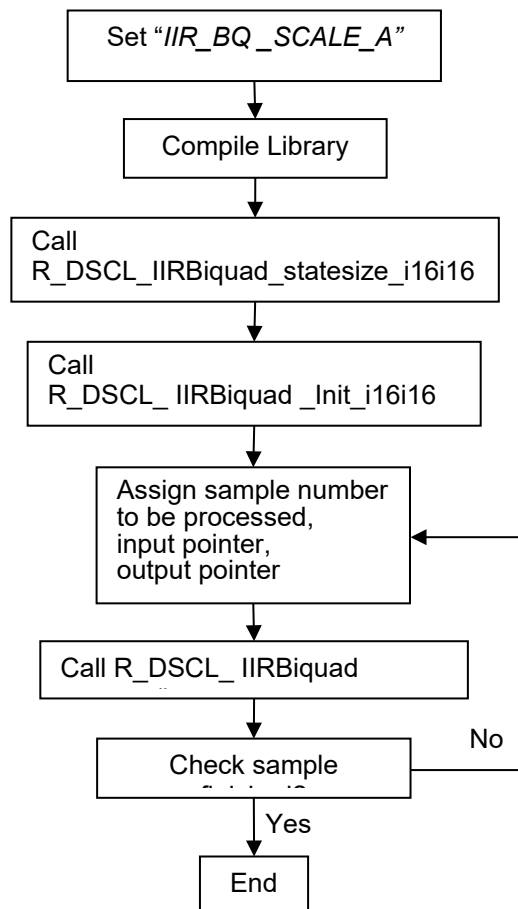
Set "*IIR_BQ _SCALE_A"*

Compile Library

Call R_DSCL_IIRBiquad_statesize_i16i16

Call R_DSCL_ IIRBiquad _Init_i16i16

Assign sample number to be processed, input pointer, output pointer

Call R_DSCL_ IIRBiquad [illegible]

Check sample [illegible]

No

Yes

End